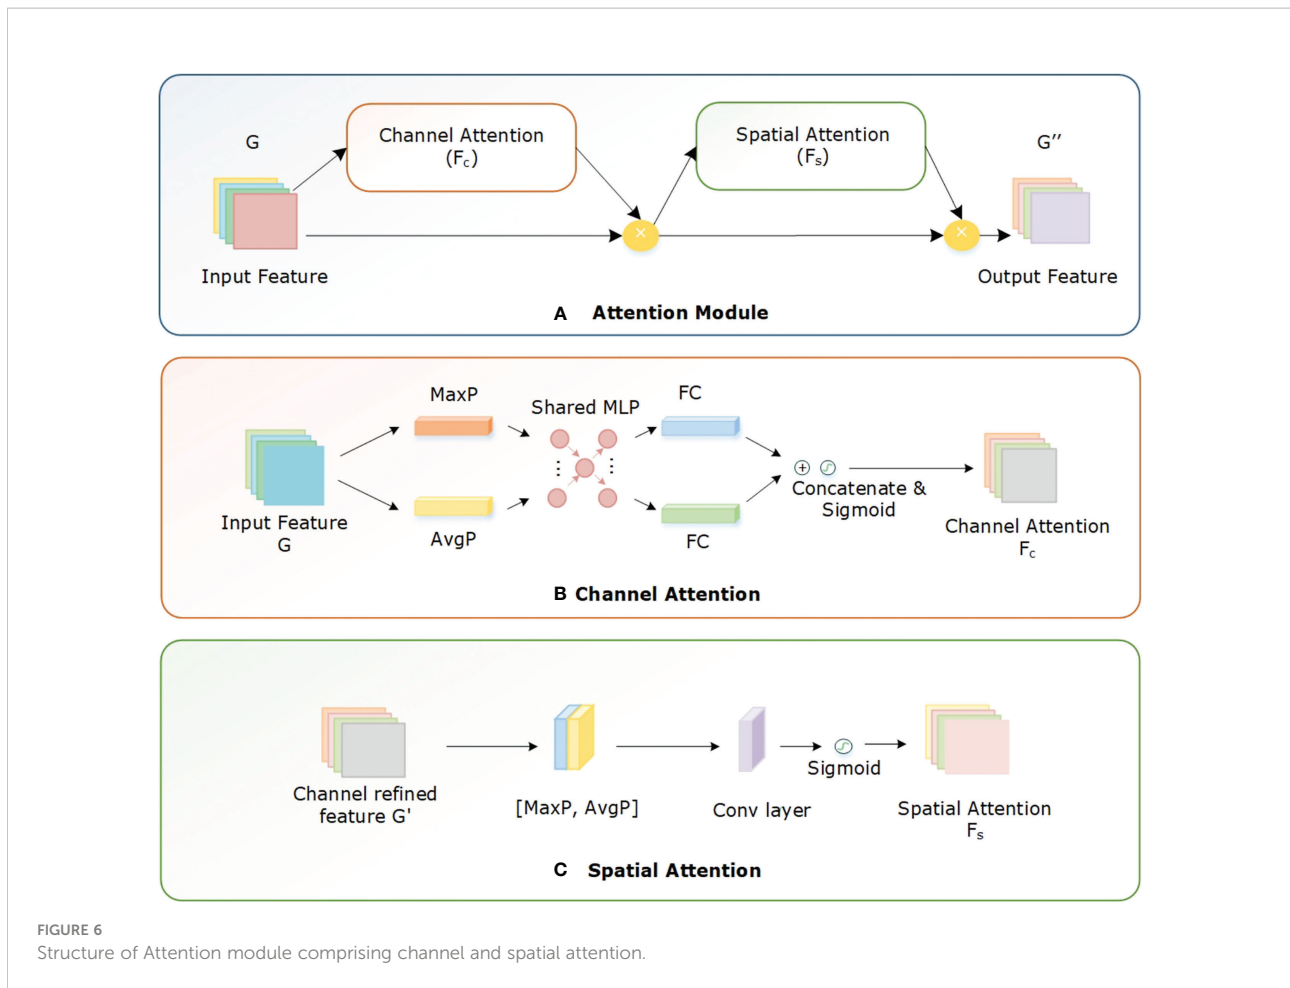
G

Channel Attention
($F_c$)

Spatial Attention
($F_s$)

G''

Input Feature

Output Feature

A Attention Module

MaxP

Shared MLP

FC

Input Feature
G

AvgP

FC

Concatenate &
Sigmoid

Channel Attention
$F_c$

B Channel Attention

Channel refined
feature G'

[MaxP, AvgP]

Conv layer

Sigmoid

Spatial Attention
$F_s$

C Spatial Attention

FIGURE 6
Structure of Attention module comprising channel and spatial attention.